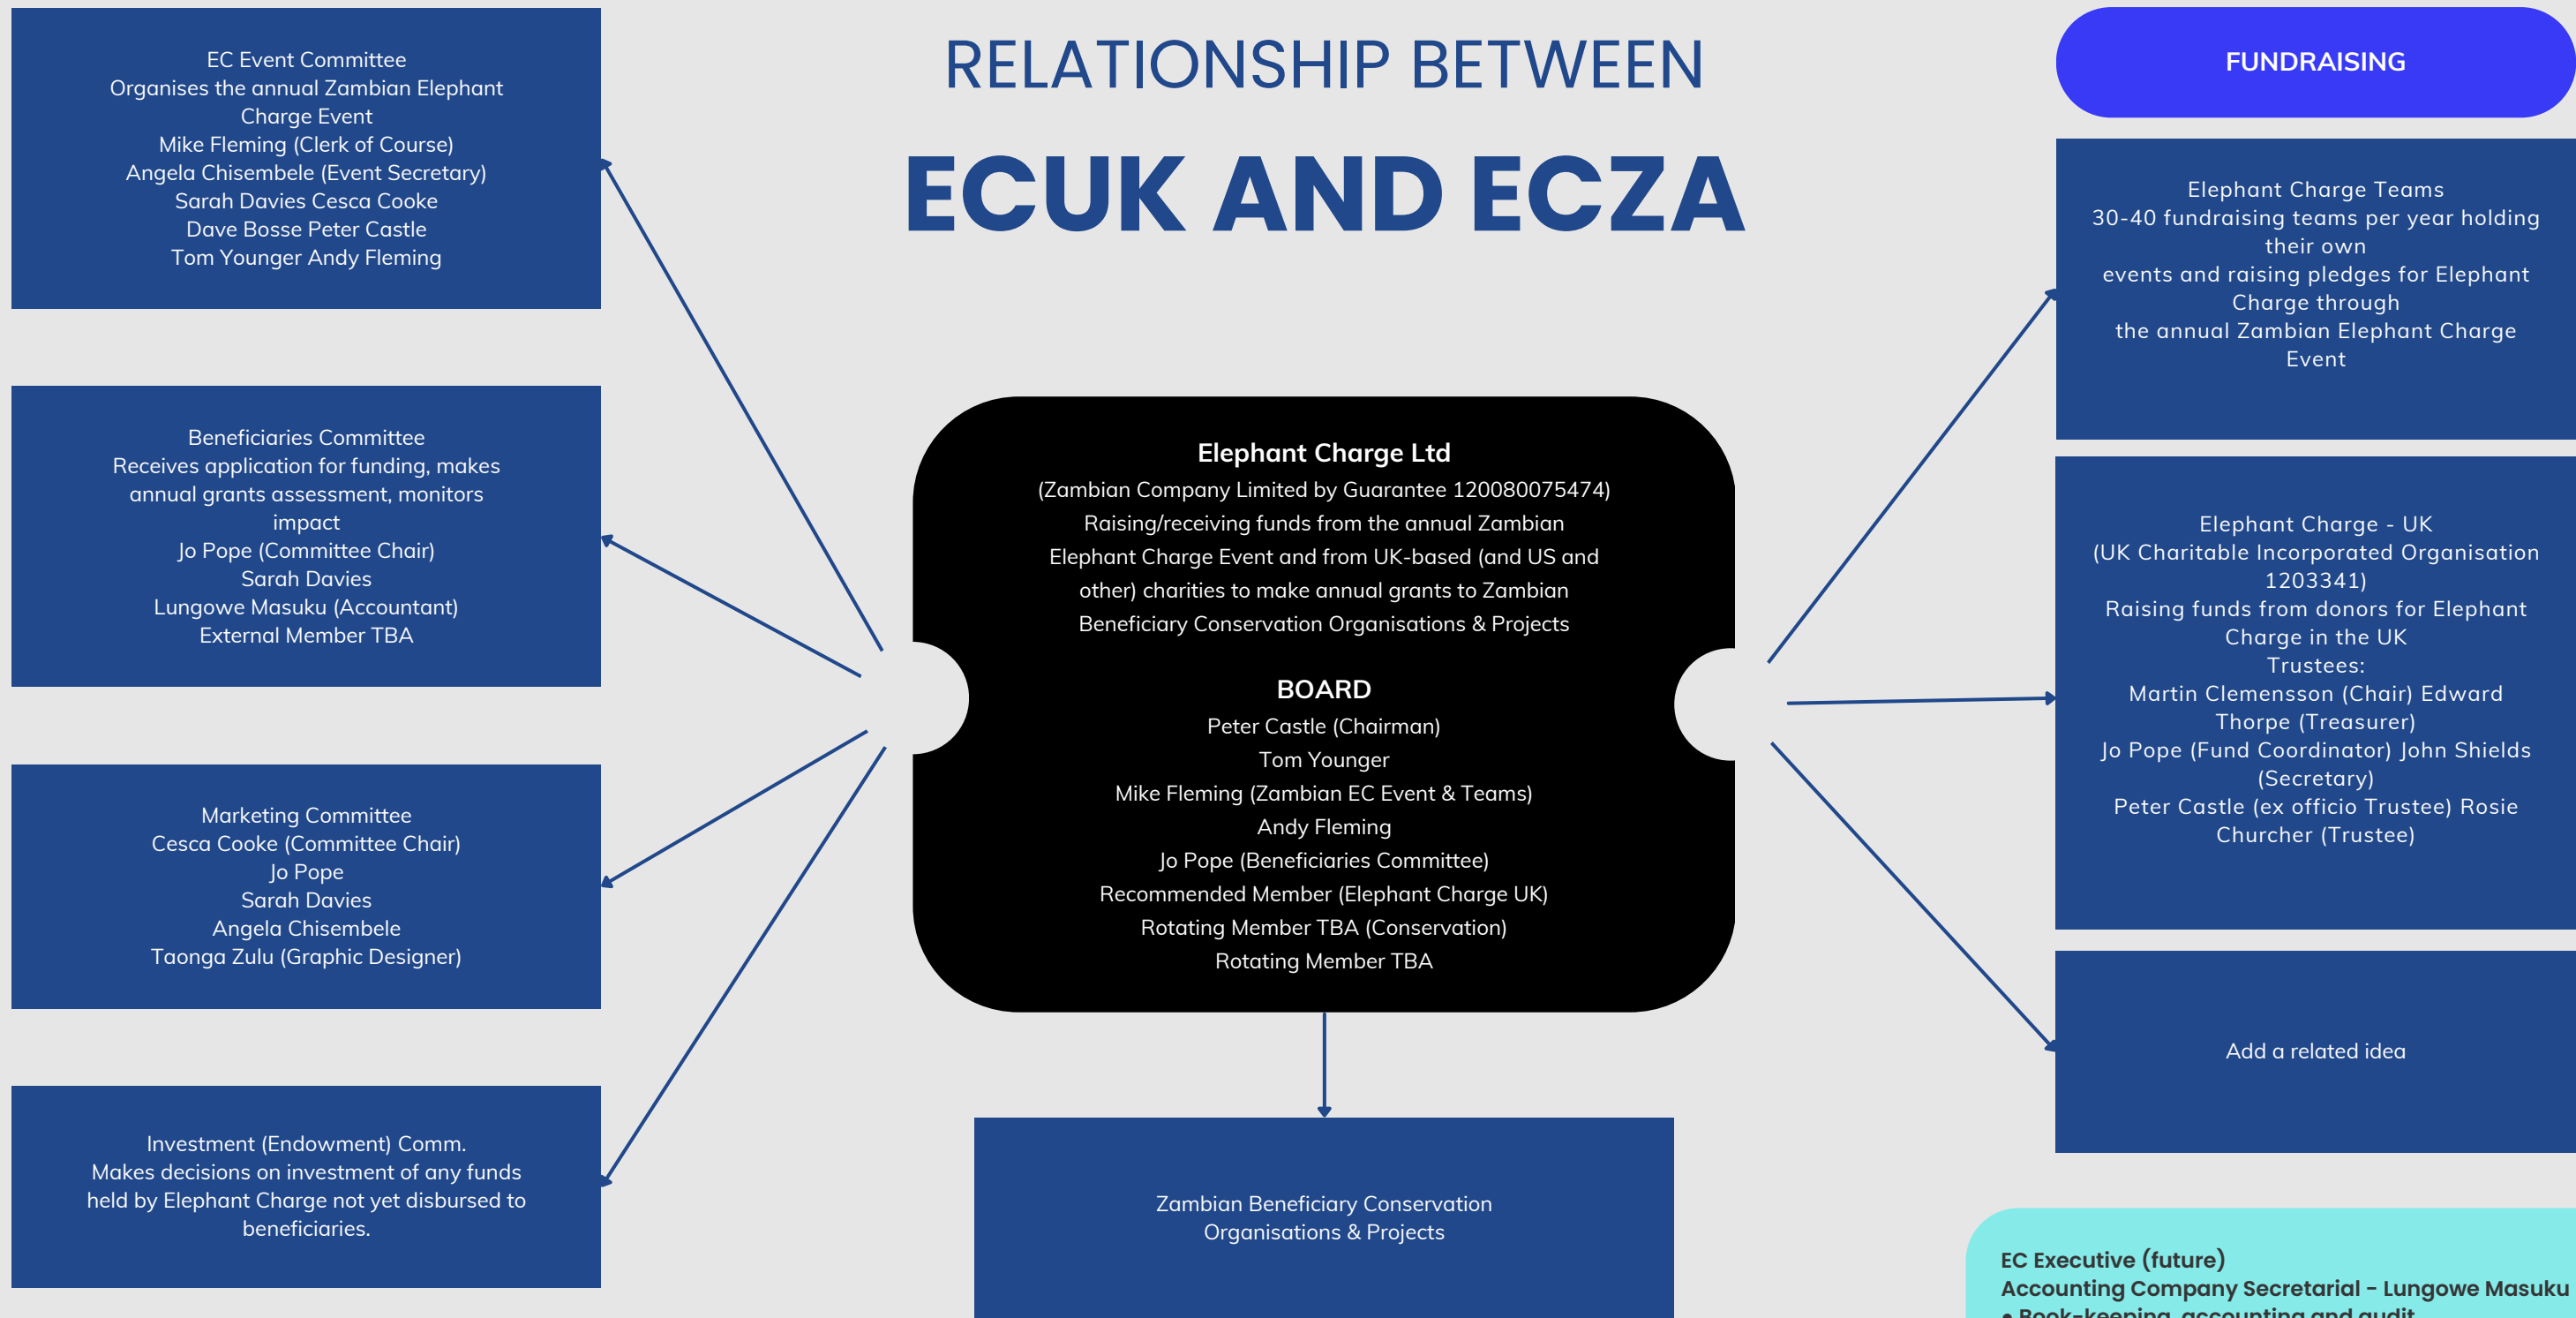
RELATIONSHIP BETWEEN

ECUK AND ECZA

EC Event Committee
Organises the annual Zambian Elephant Charge Event
Mike Fleming (Clerk of Course)
Angela Chisembele (Event Secretary)
Sarah Davies Cesca Cooke
Dave Bosse Peter Castle
Tom Younger Andy Fleming

Beneficiaries Committee
Receives application for funding, makes annual grants assessment, monitors impact
Jo Pope (Committee Chair)
Sarah Davies
Lungowe Masuku (Accountant)
External Member TBA

Marketing Committee
Cesca Cooke (Committee Chair)
Jo Pope
Sarah Davies
Angela Chisembele
Taonga Zulu (Graphic Designer)

Investment (Endowment) Comm.
Makes decisions on investment of any funds held by Elephant Charge not yet disbursed to beneficiaries.

Elephant Charge Ltd
(Zambian Company Limited by Guarantee 120080075474)
Raising/receiving funds from the annual Zambian Elephant Charge Event and from UK-based (and US and other) charities to make annual grants to Zambian Beneficiary Conservation Organisations & Projects

BOARD
Peter Castle (Chairman)
Tom Younger
Mike Fleming (Zambian EC Event & Teams)
Andy Fleming
Jo Pope (Beneficiaries Committee)
Recommended Member (Elephant Charge UK)
Rotating Member TBA (Conservation)
Rotating Member TBA

Zambian Beneficiary Conservation Organisations & Projects

FUNDRAISING

Elephant Charge Teams
30-40 fundraising teams per year holding their own
events and raising pledges for Elephant Charge through
the annual Zambian Elephant Charge Event

Elephant Charge - UK
(UK Charitable Incorporated Organisation 1203341)
Raising funds from donors for Elephant Charge in the UK
Trustees:
Martin Clemensson (Chair) Edward Thorpe (Treasurer)
Jo Pope (Fund Coordinator) John Shields (Secretary)
Peter Castle (ex officio Trustee) Rosie Churcher (Trustee)

Add a related idea

EC Executive (future)
Accounting Company Secretarial - Lungowe Masuku
• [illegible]